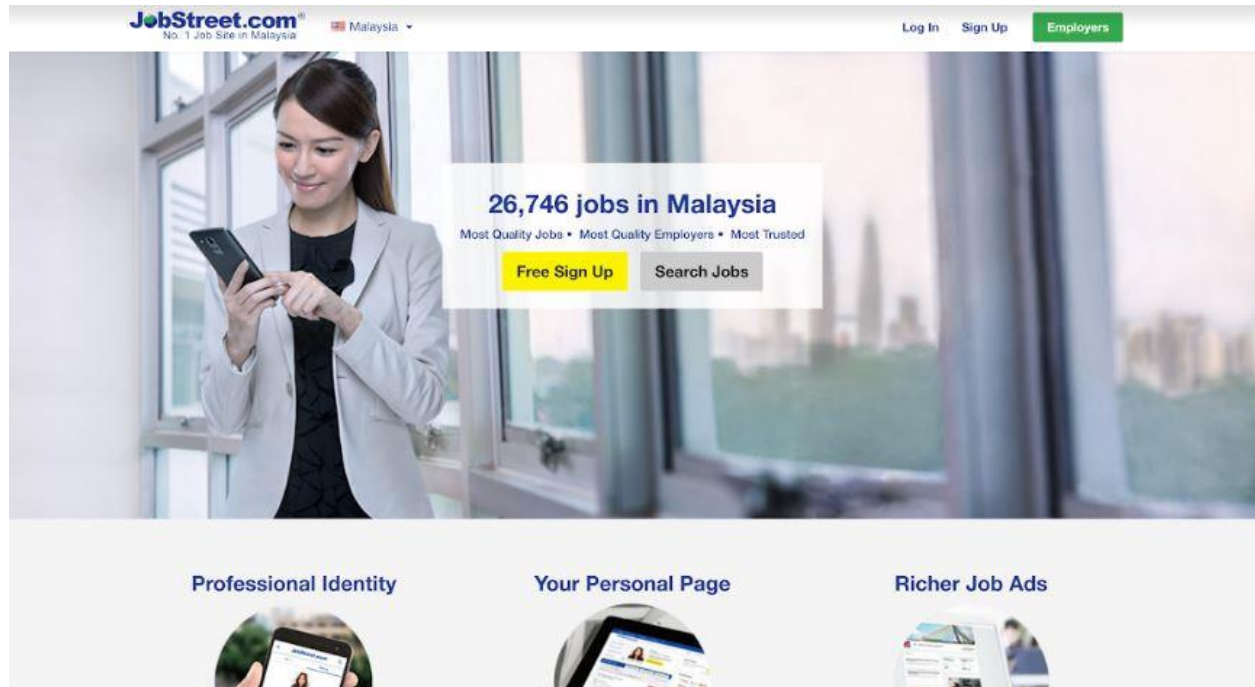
JobStreet.com®
No. 1 Job Site in Malaysia

Malaysia

Log In Sign Up Employers

26,746 jobs in Malaysia

Most Quality Jobs • Most Quality Employers • Most Trusted

Free Sign Up Search Jobs

Professional Identity

Your Personal Page

Richer Job Ads